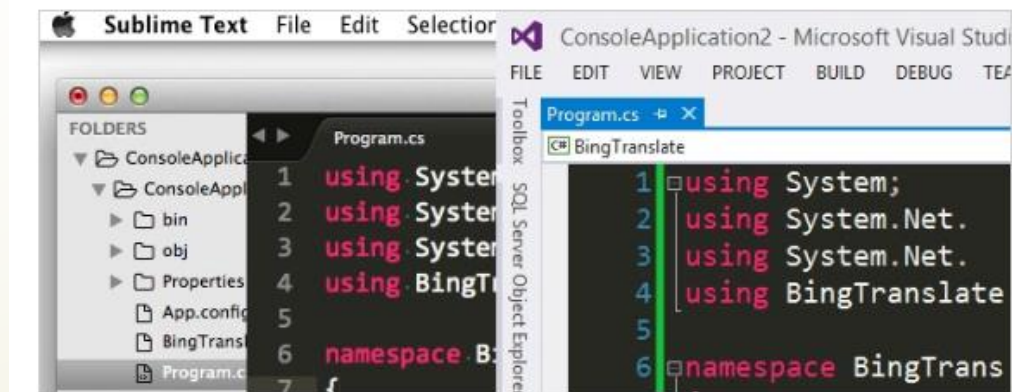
Sublime Text File Edit Selectio

FOLDERS
ConsoleApplica
ConsoleAppl
bin
obj
Properties
App.config
BingTransl
Program.c

Program.cs
1 using Syster
2 using Syster
3 using Syster
4 using BingTr
5
6 namespace Bi
7 {

ConsoleApplication2 - Microsoft Visual Studi
FILE EDIT VIEW PROJECT BUILD DEBUG TEA
Toolbox SQL Server Object Explore
Program.cs
BingTranslate
1 using System;
2 using System.Net.
3 using System.Net.
4 using BingTranslate
5
6 namespace BingTrans